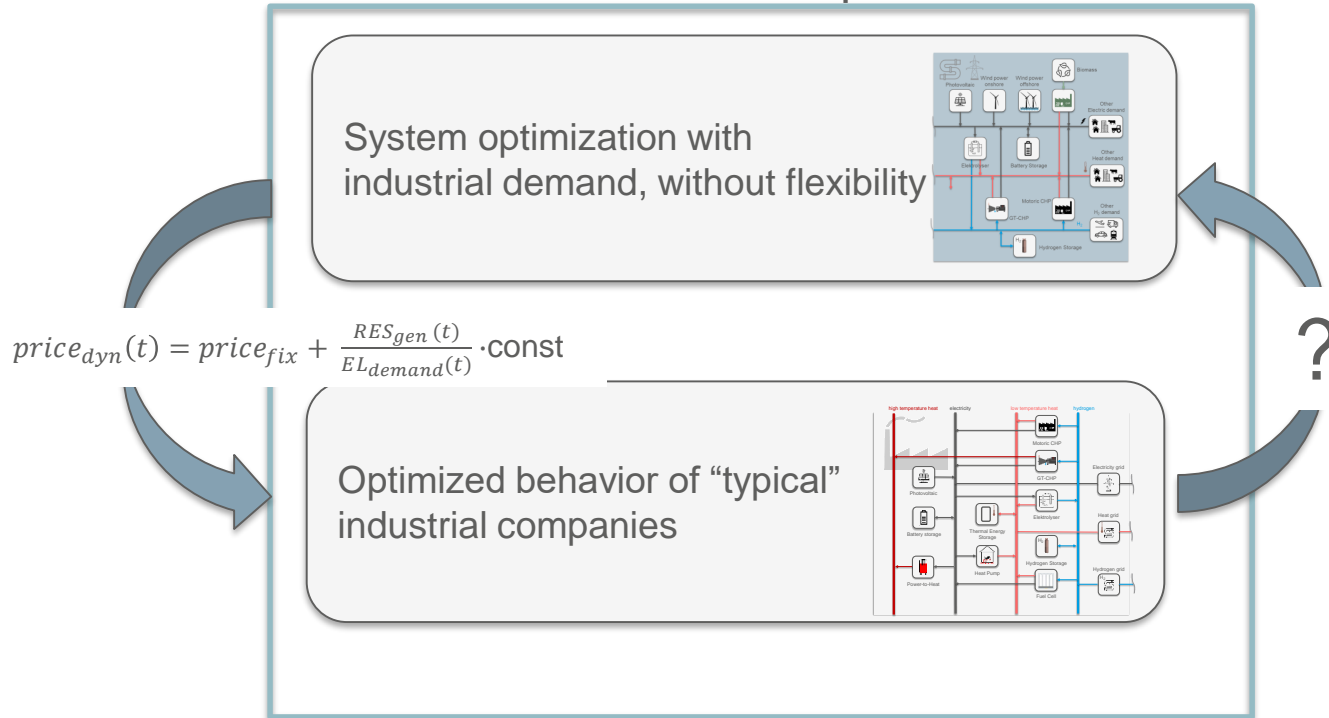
System optimization with industrial demand, without flexibility

Photovoltaic
Wind power onshore
Wind power offshore
Biomass
Other Electric demand
Electrolyser
Battery Storage
Other Heat demand
Motoric CHP
GT-CHP
Other $H_2$ demand
Hydrogen Storage

$price_{dyn}(t) = price_{fix} + \frac{RES_{gen}(t)}{EL_{demand}(t)}$·const

?

Optimized behavior of “typical” industrial companies

high temperature heat
electricity
low temperature heat
hydrogen
Motoric CHP
GT-CHP
Electricity grid
Photovoltaic
Electrolyser
Heat grid
Battery storage
Thermal Energy Storage
Hydrogen Storage
Hydrogen grid
Heat Pump
Power-to-Heat
Fuel Cell